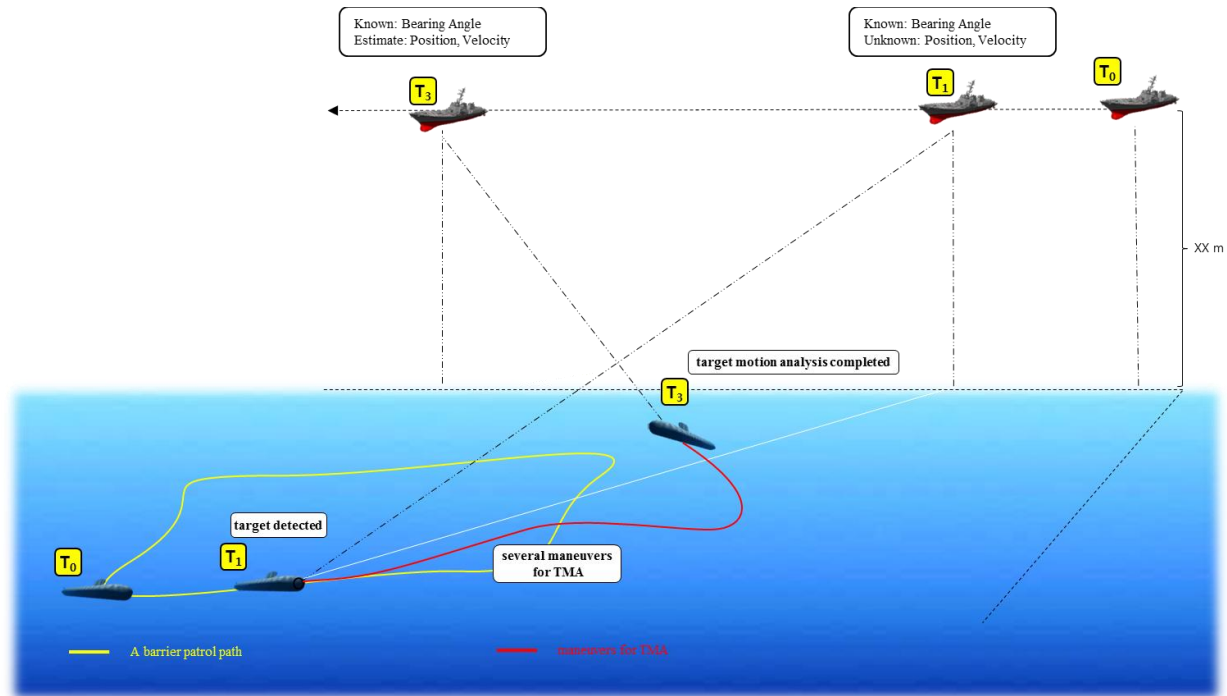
Known: Bearing Angle
Estimate: Position, Velocity

Known: Bearing Angle
Unknown: Position, Velocity

$T_3$

$T_1$

$T_0$

XX m

target motion analysis completed

$T_3$

target detected

$T_0$

$T_1$

several maneuvers for TMA

A barrier patrol path

maneuvers for TMA